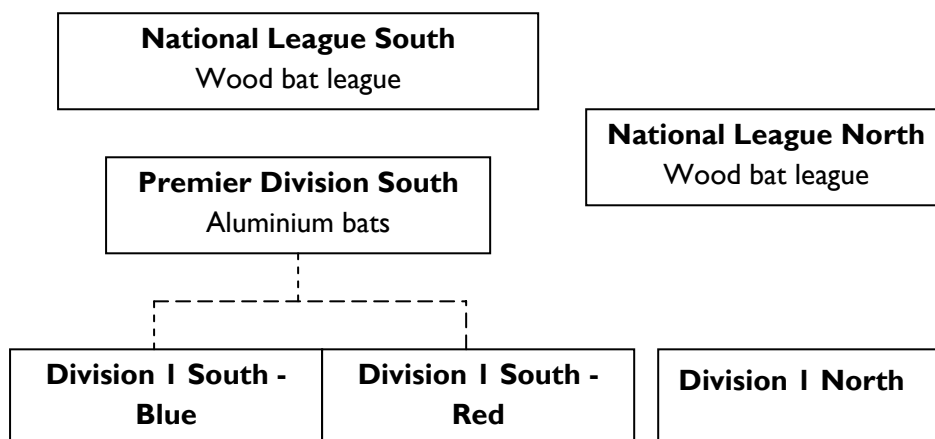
**National League South**
Wood bat league

**National League North**
Wood bat league

**Premier Division South**
Aluminium bats

**Division 1 South - Blue**

**Division 1 South - Red**

**Division 1 North**